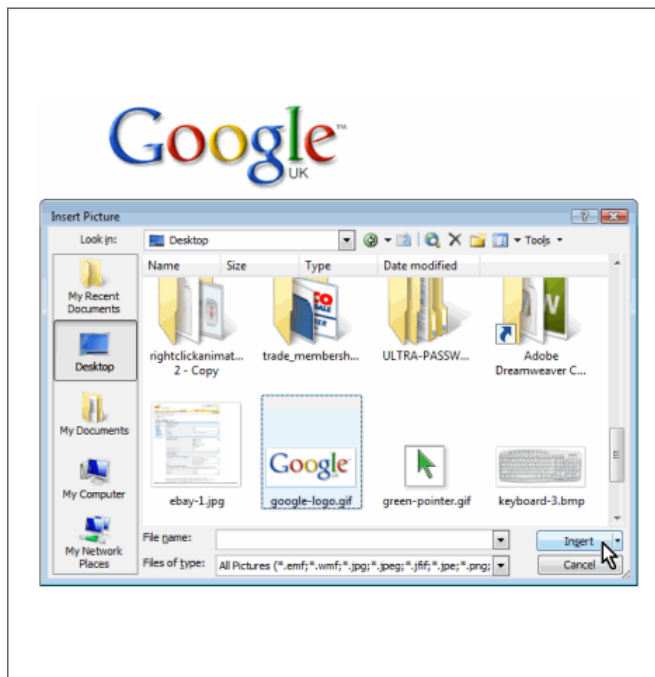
Google™
UK

Insert Picture

Look in: Desktop

Tools

My Recent Documents

Desktop

My Documents

My Computer

My Network Places

Name | Size | Type | Date modified

rightclickanimat... 2 - Copy

trade_membersh...

ULTRA-PASSW...

Adobe Dreamweaver C...

ebay-1.jpg

Google

google-logo.gif

green-pointer.gif

keyboard-3.bmp

File name:

Files of type: All Pictures (*.emf;*.wmf;*.jpg;*.jpeg;*.jfif;*.jpe;*.png;

Insert

Cancel